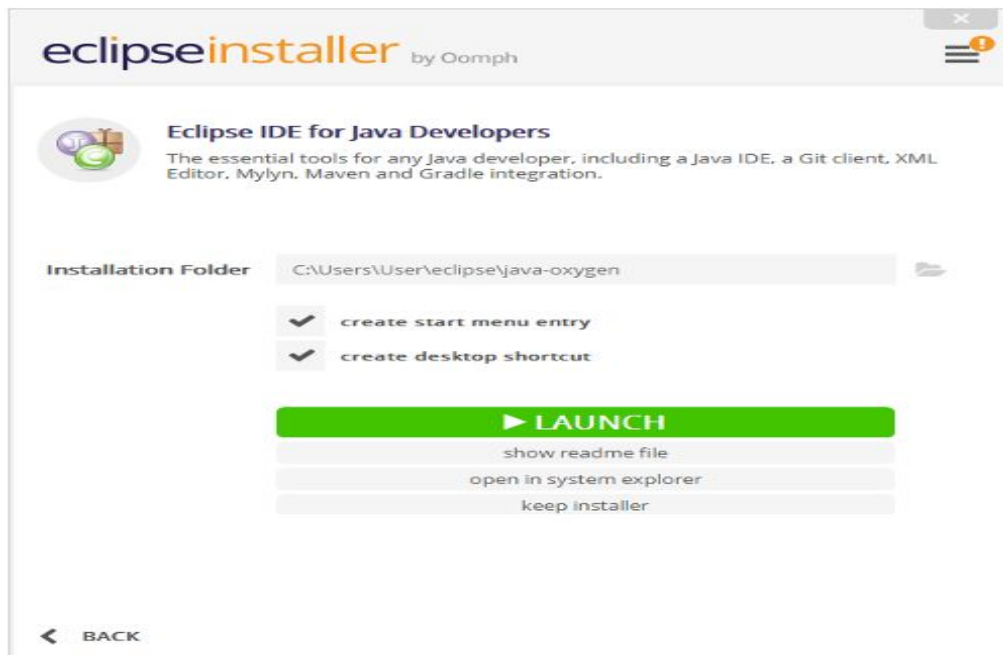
eclipseinstaller by Oomph

Eclipse IDE for Java Developers

The essential tools for any Java developer, including a Java IDE, a Git client, XML Editor, Mylyn, Maven and Gradle integration.

Installation Folder C:\Users\User\eclipse\java-oxygen

create start menu entry

create desktop shortcut

► LAUNCH

show readme file

open in system explorer

keep installer

BACK